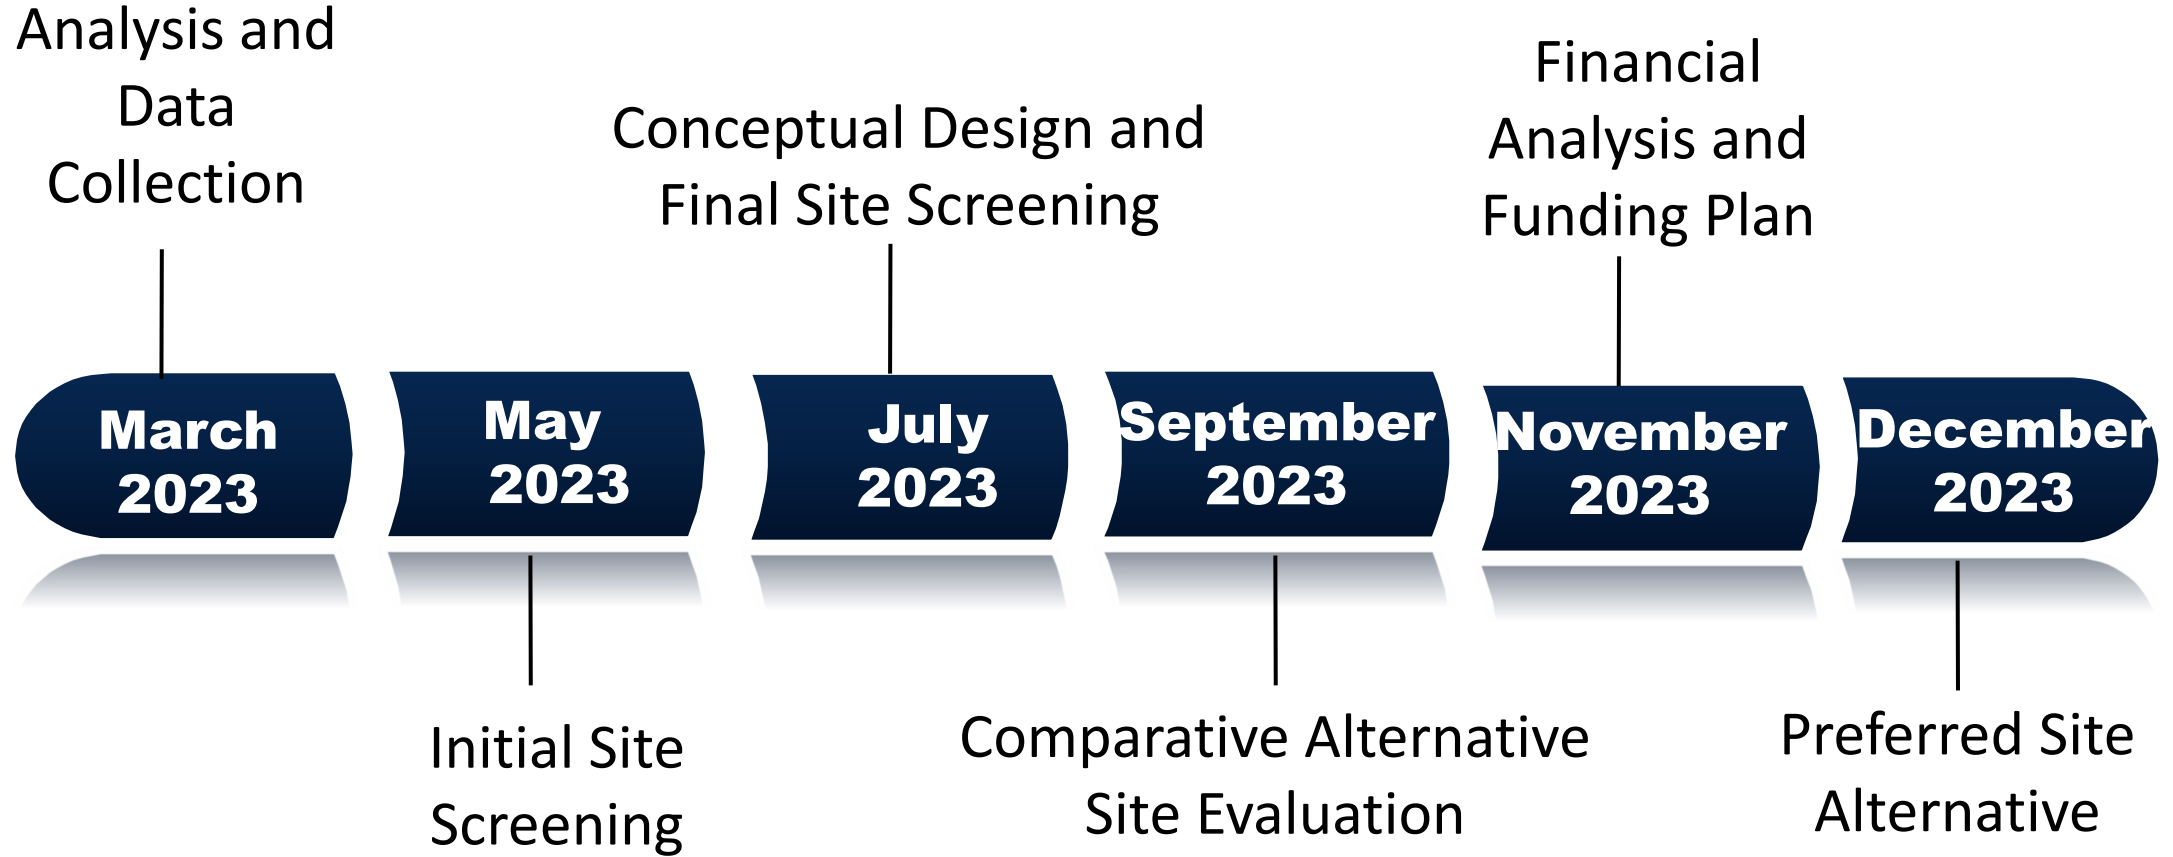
Analysis and Data Collection

Conceptual Design and Final Site Screening

Financial Analysis and Funding Plan

March 2023

May 2023

July 2023

September 2023

November 2023

December 2023

Initial Site Screening

Comparative Alternative Site Evaluation

Preferred Site Alternative